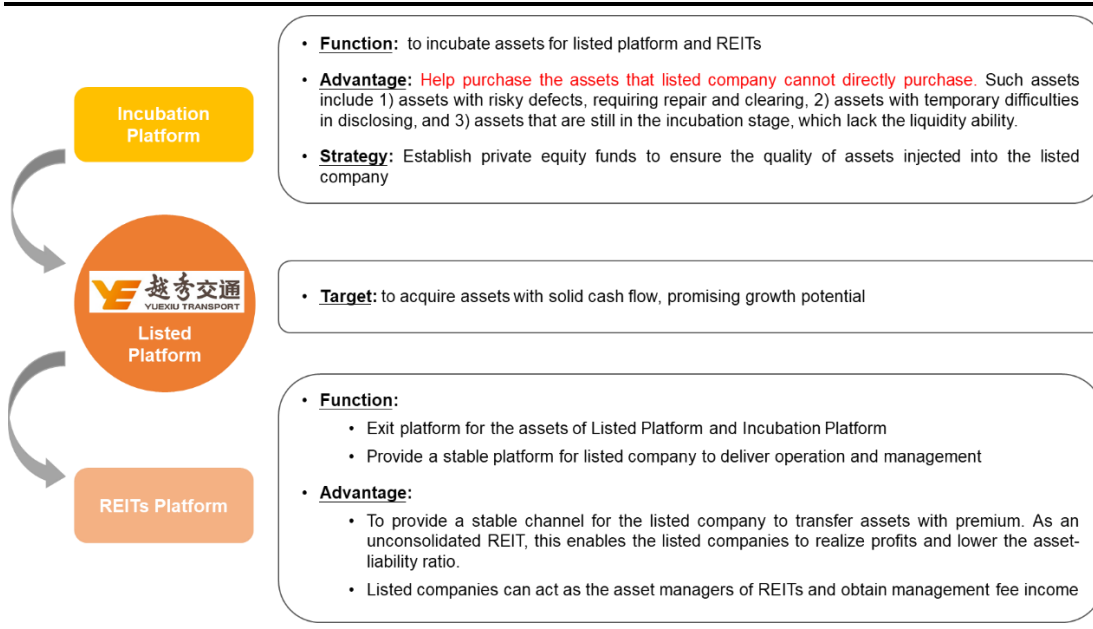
Incubation Platform

YE 越秀交通 YUEXIU TRANSPORT

Listed Platform

REITs Platform

• Function: to incubate assets for listed platform and REITs

• Advantage: Help purchase the assets that listed company cannot directly purchase. Such assets include 1) assets with risky defects, requiring repair and clearing, 2) assets with temporary difficulties in disclosing, and 3) assets that are still in the incubation stage, which lack the liquidity ability.

• Strategy: Establish private equity funds to ensure the quality of assets injected into the listed company

• Target: to acquire assets with solid cash flow, promising growth potential

• Function:

• Exit platform for the assets of Listed Platform and Incubation Platform

• Provide a stable platform for listed company to deliver operation and management

• Advantage:

• To provide a stable channel for the listed company to transfer assets with premium. As an unconsolidated REIT, this enables the listed companies to realize profits and lower the asset-liability ratio.

• Listed companies can act as the asset managers of REITs and obtain management fee income